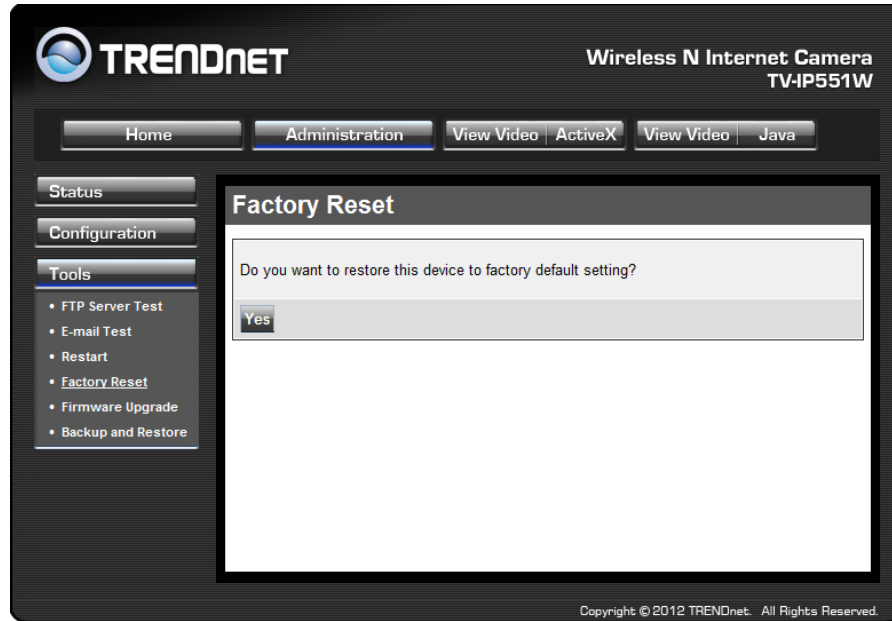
TRENDnET

Wireless N Internet Camera
TV-IP551W

Home
Administration
View Video | ActiveX
View Video | Java

Status
Configuration
Tools
• FTP Server Test
• E-mail Test
• Restart
• Factory Reset
• Firmware Upgrade
• Backup and Restore

Factory Reset

Do you want to restore this device to factory default setting?

Yes

Copyright © 2012 TRENDnet. All Rights Reserved.